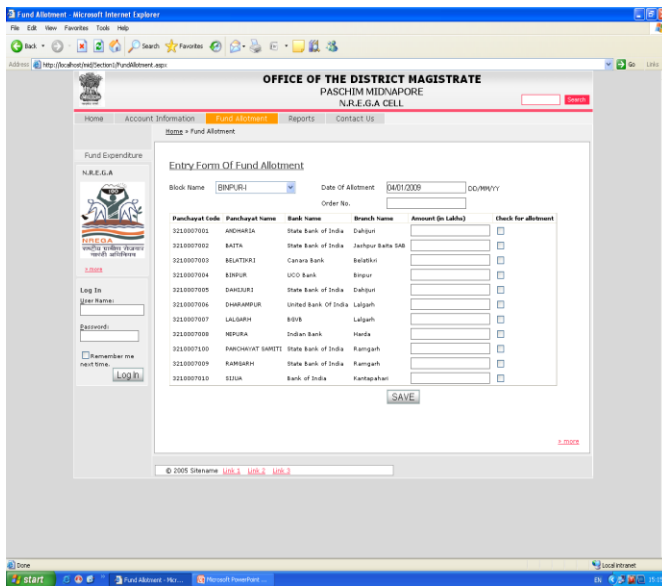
Fund Allotment - Microsoft Internet Explorer

File Edit View Favorites Tools Help

Back Search Favorites

Address http://localhost/nid/Section1/FundAllotment.aspx Go Links

OFFICE OF THE DISTRICT MAGISTRATE
PASCHIM MIDNAPORE
N.R.E.G.A CELL

Search

Home Account Information Fund Allotment Reports Contact Us

Home » Fund Allotment

Fund Expenditure

N.R.E.G.A

NREGA
राष्ट्रीय ग्रामीण रोजगार गारंटी अधिनियम

» more

Log In
User Name:

Password:

Remember me next time.

Log In

Entry Form Of Fund Allotment

Block Name BINPUR-I Date Of Allotment 04/01/2009 DD/MM/YY

Order No.

| Panchayat Code | Panchayat Name | Bank Name | Branch Name | Amount (in Lakhs) | Check for allotment |
|---|---|---|---|---|---|
| 3210007001 | ANDHARIA | State Bank of India | Dahijuri | | |
| 3210007002 | BAITA | State Bank of India | Jashpur Baita SAB | | |
| 3210007003 | BELATIKRI | Canara Bank | Belatikri | | |
| 3210007004 | BINPUR | UCO Bank | Binpur | | |
| 3210007005 | DAHIJURI | State Bank of India | Dahijuri | | |
| 3210007006 | DHARAMPUR | United Bank Of India | Lalgarh | | |
| 3210007007 | LALGARH | BGVB | Lalgarh | | |
| 3210007008 | NEPURA | Indian Bank | Harda | | |
| 3210007100 | PANCHAYAT SAMITI | State Bank of India | Ramgarh | | |
| 3210007009 | RAMGARH | State Bank of India | Ramgarh | | |
| 3210007010 | SIJUA | Bank of India | Kantapahari | | |

SAVE

» more

© 2005 Sitename Link 1 Link 2 Link 3

Done Local intranet

start Fund Allotment - Micr... Microsoft PowerPoint ... EN